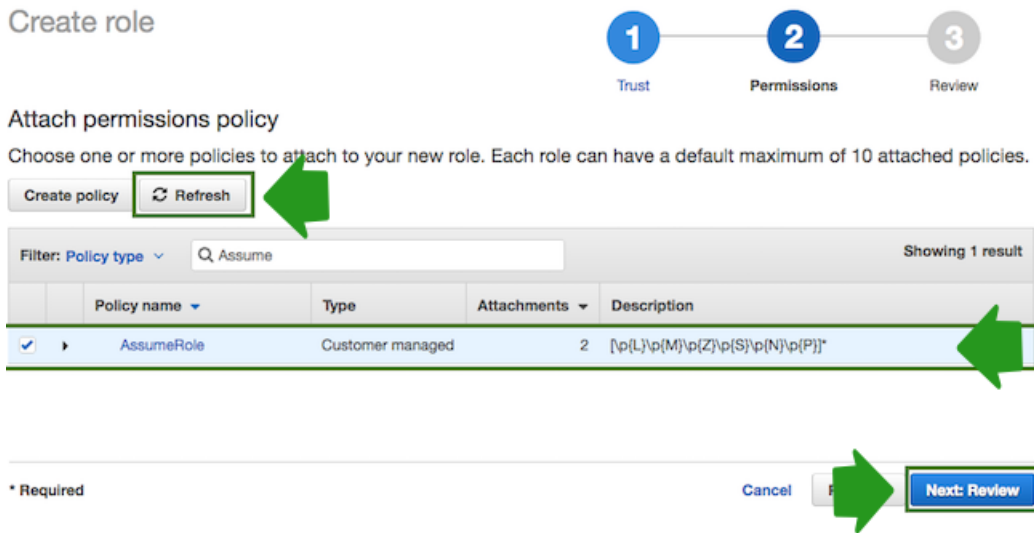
Create role

1 Trust
2 Permissions
3 Review

Attach permissions policy

Choose one or more policies to attach to your new role. Each role can have a default maximum of 10 attached policies.

Create policy
Refresh

Filter: Policy type
Assume
Showing 1 result

| | | Policy name | Type | Attachments | Description |
|---|---|---|---|---|---|
| ✓ | ▸ | AssumeRole | Customer managed | 2 | [\p{L}\p{M}\p{Z}\p{S}\p{N}\p{P}]* |

* Required

Cancel
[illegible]
Next: Review